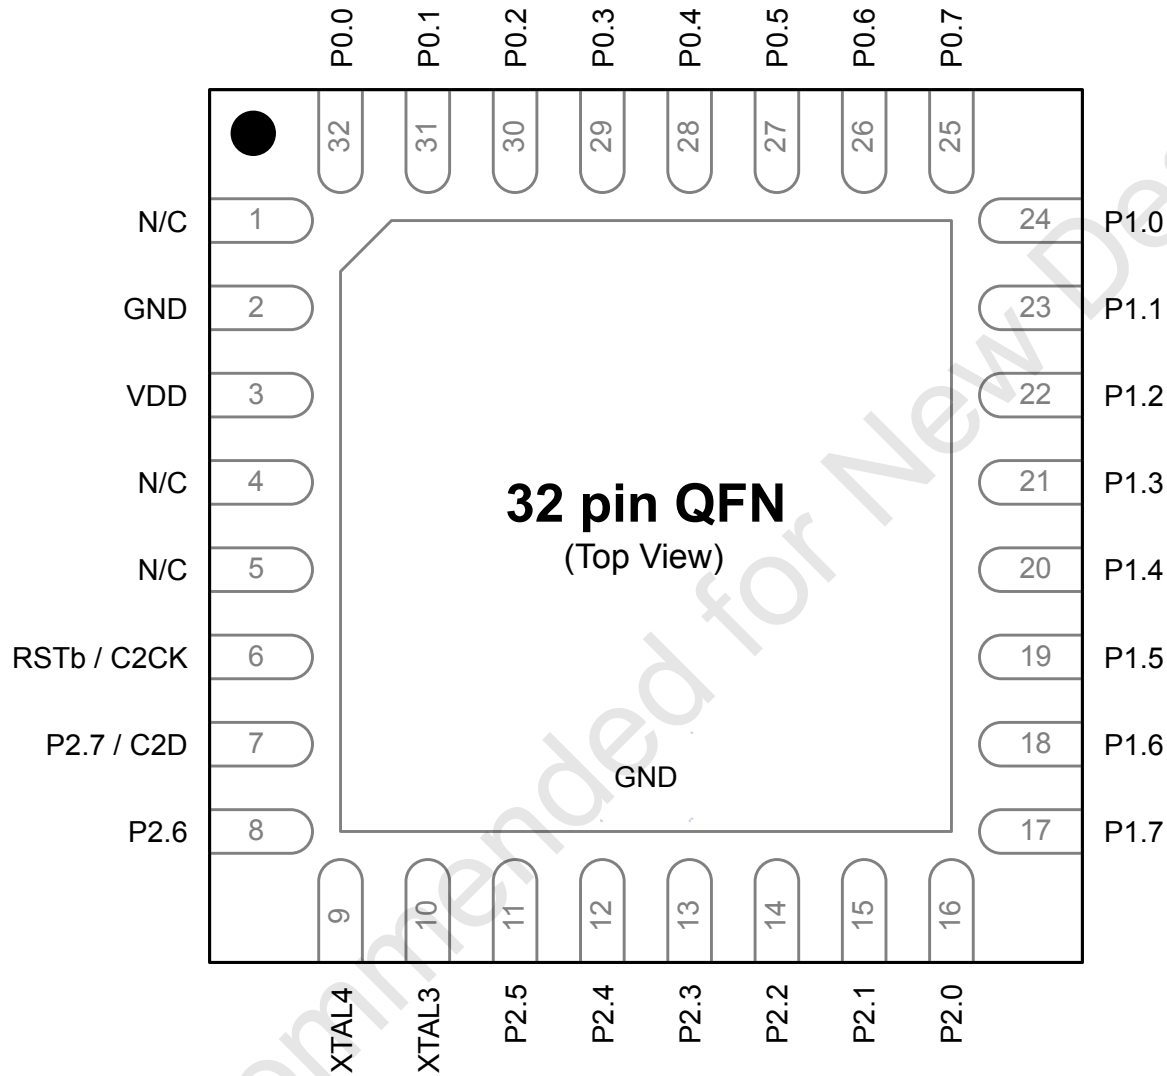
P0.0 P0.1 P0.2 P0.3 P0.4 P0.5 P0.6 P0.7

32 31 30 29 28 27 26 25

N/C 1
GND 2
VDD 3
N/C 4
N/C 5
RSTb / C2CK 6
P2.7 / C2D 7
P2.6 8

24 P1.0
23 P1.1
22 P1.2
21 P1.3
20 P1.4
19 P1.5
18 P1.6
17 P1.7

32 pin QFN
(Top View)

GND

9 10 11 12 13 14 15 16

XTAL4 XTAL3 P2.5 P2.4 P2.3 P2.2 P2.1 P2.0

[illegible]mmended for New De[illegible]